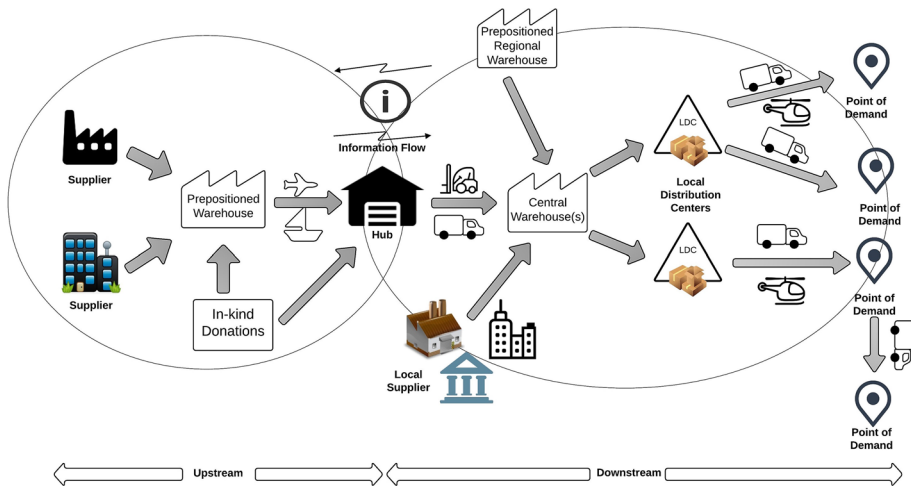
Prepositioned Regional Warehouse

Point of Demand

Supplier

Information Flow

LDC

Prepositioned Warehouse

Hub

Central Warehouse(s)

Local Distribution Centers

Point of Demand

Supplier

LDC

Point of Demand

In-kind Donations

Local Supplier

Point of Demand

Upstream

Downstream